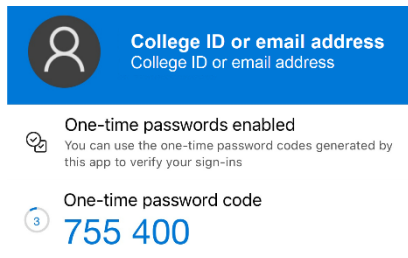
College ID or email address
College ID or email address

One-time passwords enabled
You can use the one-time password codes generated by this app to verify your sign-ins

One-time password code
3
755 400